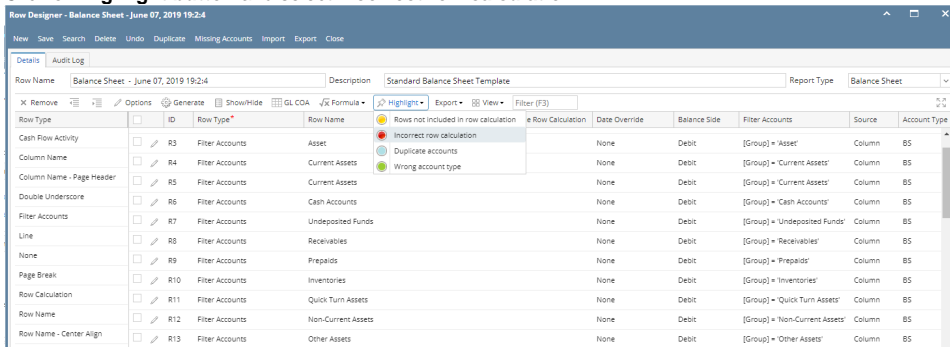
Row Designer - Balance Sheet - June 07, 2019 19:2:4

New Save Search Delete Undo Duplicate Missing Accounts Import Export Close

Details Audit Log

Row Name Balance Sheet - June 07, 2019 19:2:4 Description Standard Balance Sheet Template Report Type Balance Sheet

× Remove Options Generate Show/Hide GL COA Formula Highlight Export View Filter (F3)

Rows not included in row calculation
Incorrect row calculation
Duplicate accounts
Wrong account type

| Row Type |
|---|
| Cash Flow Activity |
| Column Name |
| Column Name - Page Header |
| Double Underscore |
| Filter Accounts |
| Line |
| None |
| Page Break |
| Row Calculation |
| Row Name |
| Row Name - Center Align |

| ID | Row Type* | Row Name | e Row Calculation | Date Override | Balance Side | Filter Accounts | Source | Account Type |
|---|---|---|---|---|---|---|---|---|
| R3 | Filter Accounts | Asset | | None | Debit | [Group] = 'Asset' | Column | BS |
| R4 | Filter Accounts | Current Assets | | None | Debit | [Group] = 'Current Assets' | Column | BS |
| R5 | Filter Accounts | Current Assets | | None | Debit | [Group] = 'Current Assets' | Column | BS |
| R6 | Filter Accounts | Cash Accounts | | None | Debit | [Group] = 'Cash Accounts' | Column | BS |
| R7 | Filter Accounts | Undeposited Funds | | None | Debit | [Group] = 'Undeposited Funds' | Column | BS |
| R8 | Filter Accounts | Receivables | | None | Debit | [Group] = 'Receivables' | Column | BS |
| R9 | Filter Accounts | Prepaids | | None | Debit | [Group] = 'Prepaids' | Column | BS |
| R10 | Filter Accounts | Inventories | | None | Debit | [Group] = 'Inventories' | Column | BS |
| R11 | Filter Accounts | Quick Turn Assets | | None | Debit | [Group] = 'Quick Turn Assets' | Column | BS |
| R12 | Filter Accounts | Non-Current Assets | | None | Debit | [Group] = 'Non-Current Assets' | Column | BS |
| R13 | Filter Accounts | Other Assets | | None | Debit | [Group] = 'Other Assets' | Column | BS |